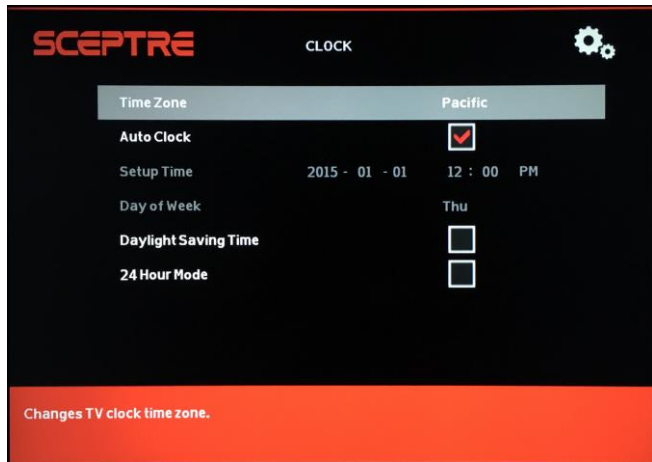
SCEPTRE

CLOCK

| | | |
|---|---|---|
| Time Zone | | Pacific |
| Auto Clock | | |
| Setup Time | 2015 - 01 - 01 | 12 : 00 PM |
| Day of Week | | Thu |
| Daylight Saving Time | | |
| 24 Hour Mode | | |

Changes TV clock time zone.